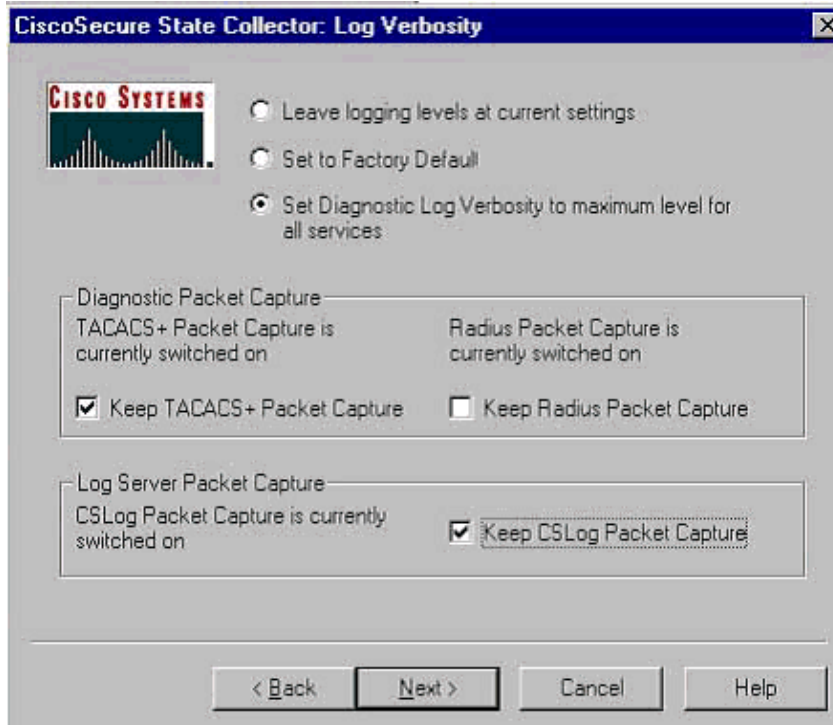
CiscoSecure State Collector: Log Verbosity

CISCO SYSTEMS

Leave logging levels at current settings

Set to Factory Default

Set Diagnostic Log Verbosity to maximum level for all services

Diagnostic Packet Capture

TACACS+ Packet Capture is currently switched on

Radius Packet Capture is currently switched on

Keep TACACS+ Packet Capture

Keep Radius Packet Capture

Log Server Packet Capture

CSLog Packet Capture is currently switched on

Keep CSLog Packet Capture

< Back

Next >

Cancel

Help